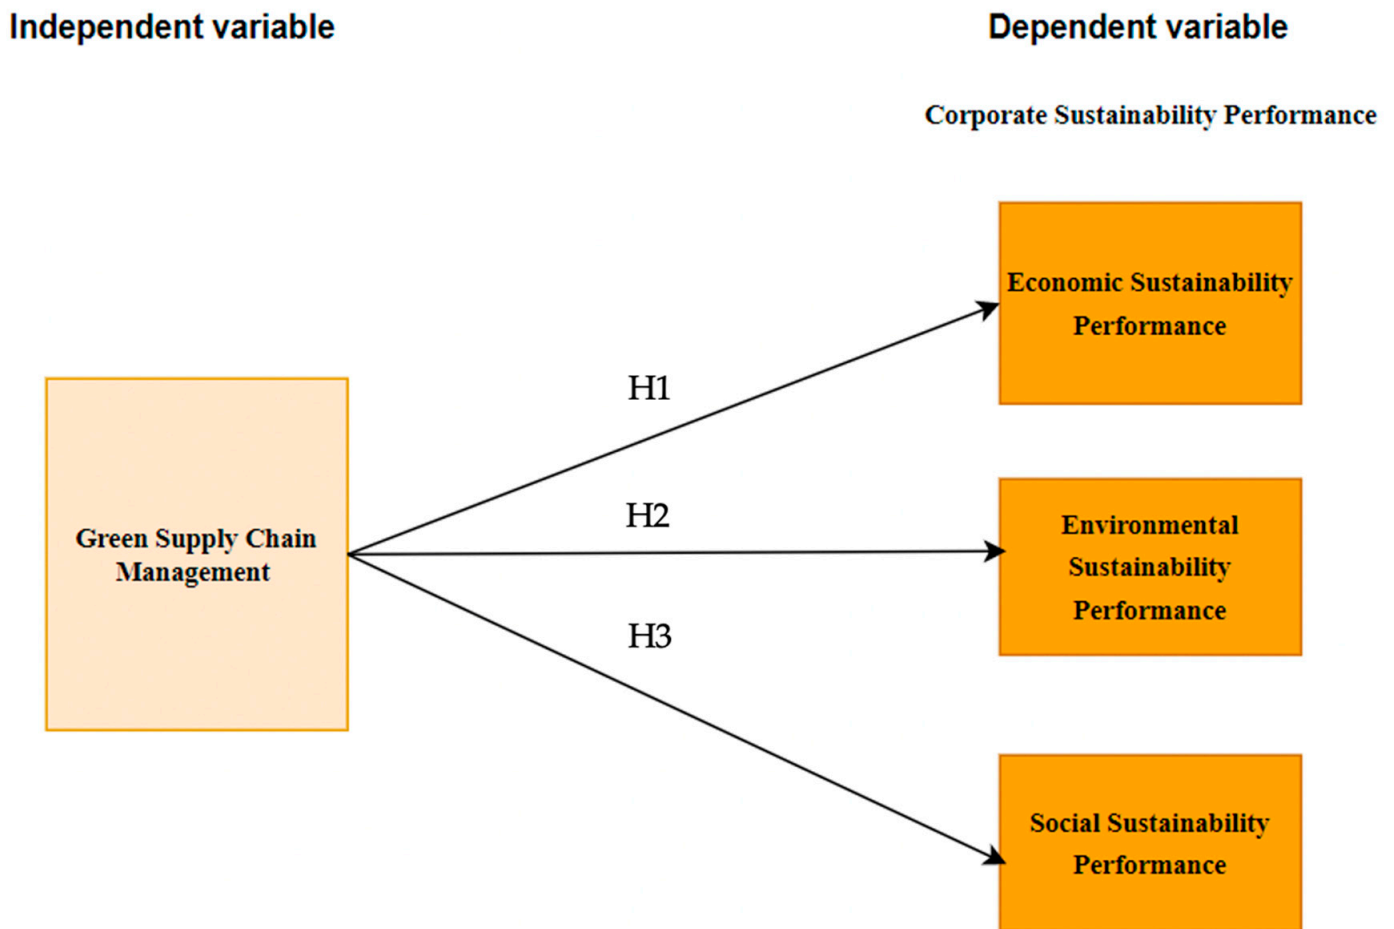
Independent variable

Dependent variable

Corporate Sustainability Performance

Economic Sustainability Performance

H1

H2

H3

Green Supply Chain Management

Environmental Sustainability Performance

Social Sustainability Performance